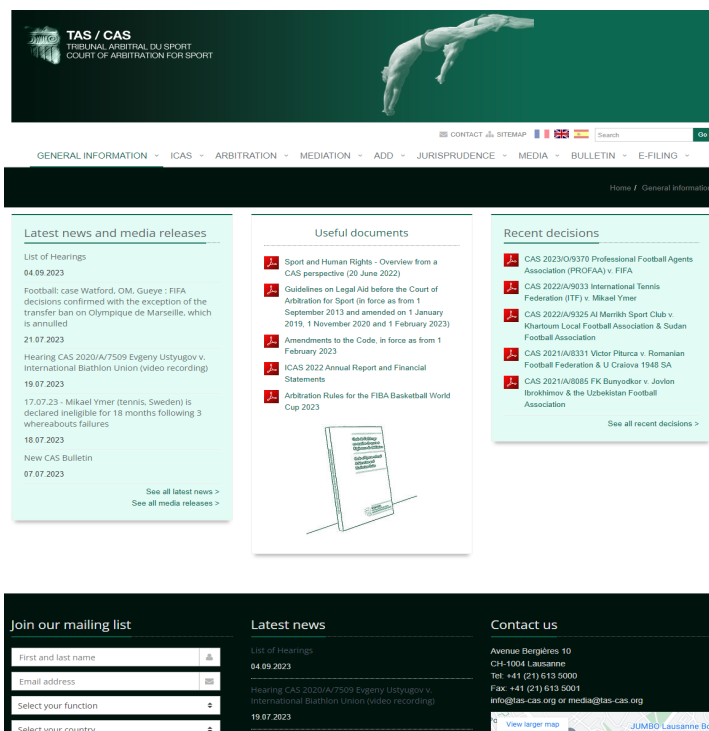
TAS / CAS
TRIBUNAL ARBITRAL DU SPORT
COURT OF ARBITRATION FOR SPORT

CONTACT SITEMAP Search Go

GENERAL INFORMATION ICAS ARBITRATION MEDIATION ADD JURISPRUDENCE MEDIA BULLETIN E-FILING

Home / General Information

Latest news and media releases

List of Hearings
04.09.2023

Football: case Watford, OM, Gueye : FIFA decisions confirmed with the exception of the transfer ban on Olympique de Marseille, which is annulled
21.07.2023

Hearing CAS 2020/A/7509 Evgeny Ustyugov v. International Biathlon Union (video recording)
19.07.2023

17.07.23 - Mikael Ymer (tennis, Sweden) is declared ineligible for 18 months following 3 whereabouts failures
18.07.2023

New CAS Bulletin
07.07.2023

See all latest news >
See all media releases >

Useful documents

Sport and Human Rights - Overview from a CAS perspective (20 June 2022)

Guidelines on Legal Aid before the Court of Arbitration for Sport (in force as from 1 September 2013 and amended on 1 January 2019, 1 November 2020 and 1 February 2023)

Amendments to the Code, in force as from 1 February 2023

ICAS 2022 Annual Report and Financial Statements

Arbitration Rules for the FIBA Basketball World Cup 2023

Recent decisions

CAS 2023/O/9370 Professional Football Agents Association (PROFAA) v. FIFA

CAS 2022/A/9033 International Tennis Federation (ITF) v. Mikael Ymer

CAS 2022/A/9325 Al Merrikh Sport Club v. Khartoum Local Football Association & Sudan Football Association

CAS 2021/A/8331 Victor Piturca v. Romanian Football Federation & U Craiova 1948 SA

CAS 2021/A/8085 FK Bunyodkor v. Jovlon Ibrokhimov & the Uzbekistan Football Association

See all recent decisions >

Join our mailing list

First and last name
Email address
Select your function
Select your country

Latest news

List of Hearings
04.09.2023

Hearing CAS 2020/A/7509 Evgeny Ustyugov v. International Biathlon Union (video recording)
19.07.2023

Contact us

Avenue Bergières 10
CH-1004 Lausanne
Tel: +41 (21) 613 5000
Fax: +41 (21) 613 5001
info@tas-cas.org or media@tas-cas.org

View larger map
JUMBO Lausanne Bo